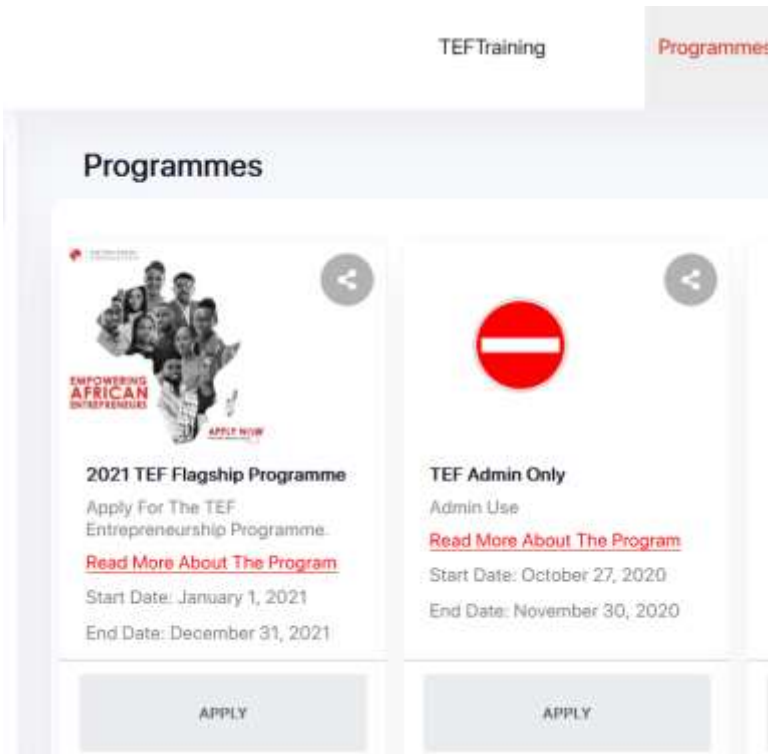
TEFTraining

Programmes

Programmes

EMPOWERING AFRICAN ENTREPRENEURS

APPLY NOW

2021 TEF Flagship Programme

Apply For The TEF Entrepreneurship Programme.

Read More About The Program

Start Date: January 1, 2021

End Date: December 31, 2021

APPLY

TEF Admin Only

Admin Use

Read More About The Program

Start Date: October 27, 2020

End Date: November 30, 2020

APPLY